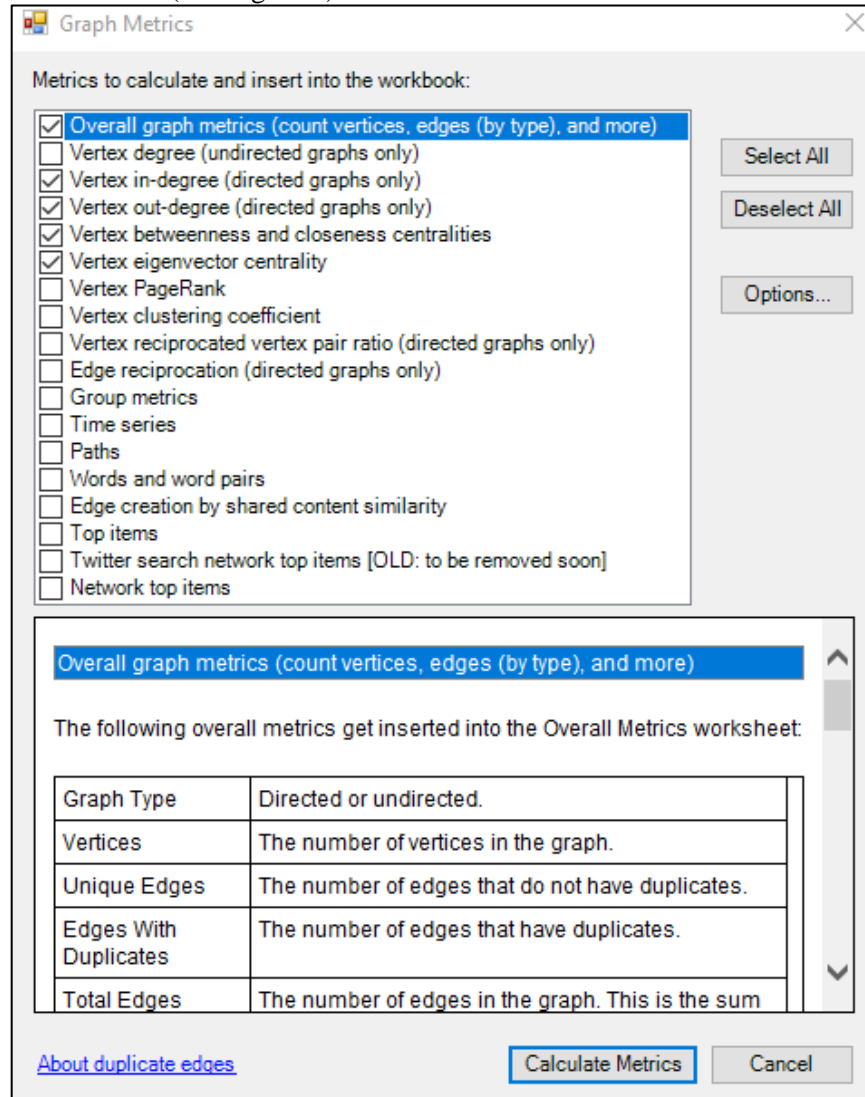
Graph Metrics

Metrics to calculate and insert into the workbook:

☑ Overall graph metrics (count vertices, edges (by type), and more)
☐ Vertex degree (undirected graphs only)
☑ Vertex in-degree (directed graphs only)
☑ Vertex out-degree (directed graphs only)
☑ Vertex betweenness and closeness centralities
☑ Vertex eigenvector centrality
☐ Vertex PageRank
☐ Vertex clustering coefficient
☐ Vertex reciprocated vertex pair ratio (directed graphs only)
☐ Edge reciprocation (directed graphs only)
☐ Group metrics
☐ Time series
☐ Paths
☐ Words and word pairs
☐ Edge creation by shared content similarity
☐ Top items
☐ Twitter search network top items [OLD: to be removed soon]
☐ Network top items

Select All

Deselect All

Options...

Overall graph metrics (count vertices, edges (by type), and more)

The following overall metrics get inserted into the Overall Metrics worksheet:

| Graph Type | Directed or undirected. |
|---|---|
| Vertices | The number of vertices in the graph. |
| Unique Edges | The number of edges that do not have duplicates. |
| Edges With Duplicates | The number of edges that have duplicates. |
| Total Edges | The number of edges in the graph. This is the sum |

About duplicate edges

Calculate Metrics

Cancel